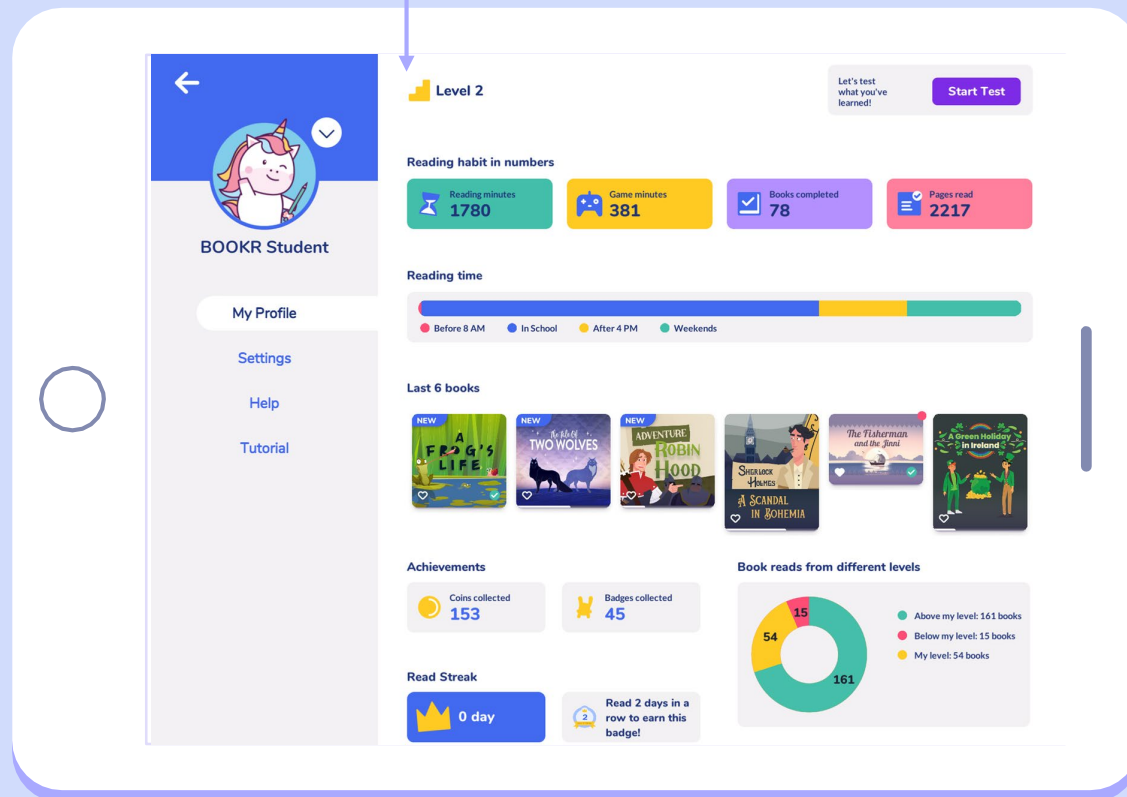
BOOKR Student

My Profile

Settings

Help

Tutorial

Level 2

Let's test what you've learned!

Start Test

Reading habit in numbers

Reading minutes
1780

Game minutes
381

Books completed
78

Pages read
2217

Reading time

Before 8 AM
In School
After 4 PM
Weekends

Last 6 books

NEW
A FROG'S LIFE

NEW
The Tale of TWO WOLVES

NEW
ADVENTURE ROBIN HOOD

SHERLOCK HOLMES
A SCANDAL IN BOHEMIA

The Fisherman and the Jinni

A Green Holiday in Ireland

Achievements

Coins collected
153

Badges collected
45

Read Streak

0 day

2
Read 2 days in a row to earn this badge!

Book reads from different levels

15
54
161

Above my level: 161 books
Below my level: 15 books
My level: 54 books